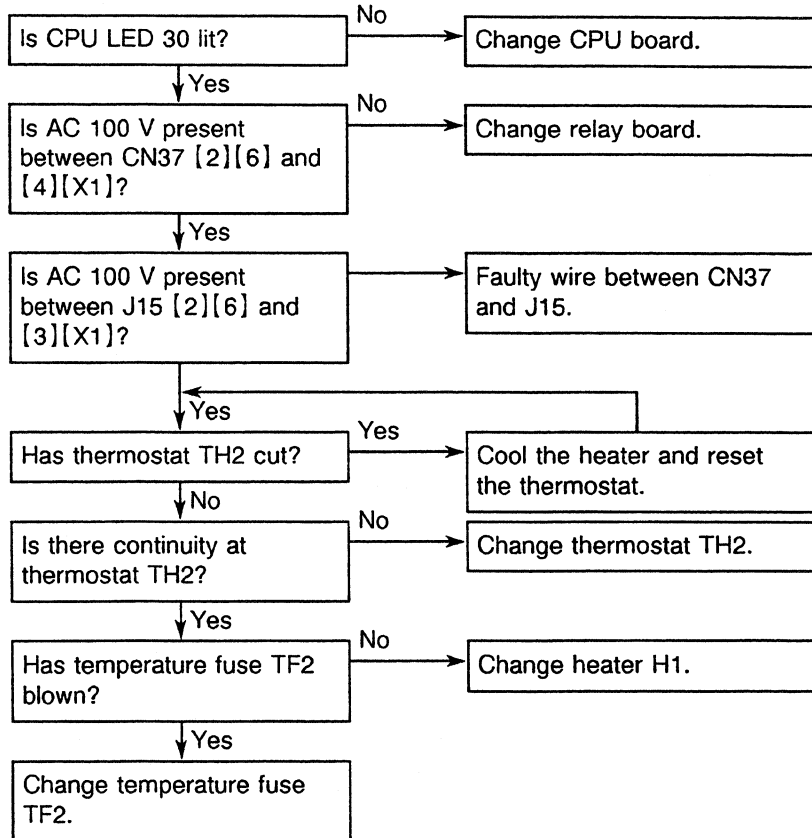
Is CPU LED 30 lit?

No

Change CPU board.

Yes

Is AC 100 V present between CN37 [2][6] and [4][X1]?

No

Change relay board.

Yes

Is AC 100 V present between J15 [2][6] and [3][X1]?

Faulty wire between CN37 and J15.

Yes

Has thermostat TH2 cut?

Yes

Cool the heater and reset the thermostat.

No

Is there continuity at thermostat TH2?

No

Change thermostat TH2.

Yes

Has temperature fuse TF2 blown?

No

Change heater H1.

Yes

Change temperature fuse TF2.